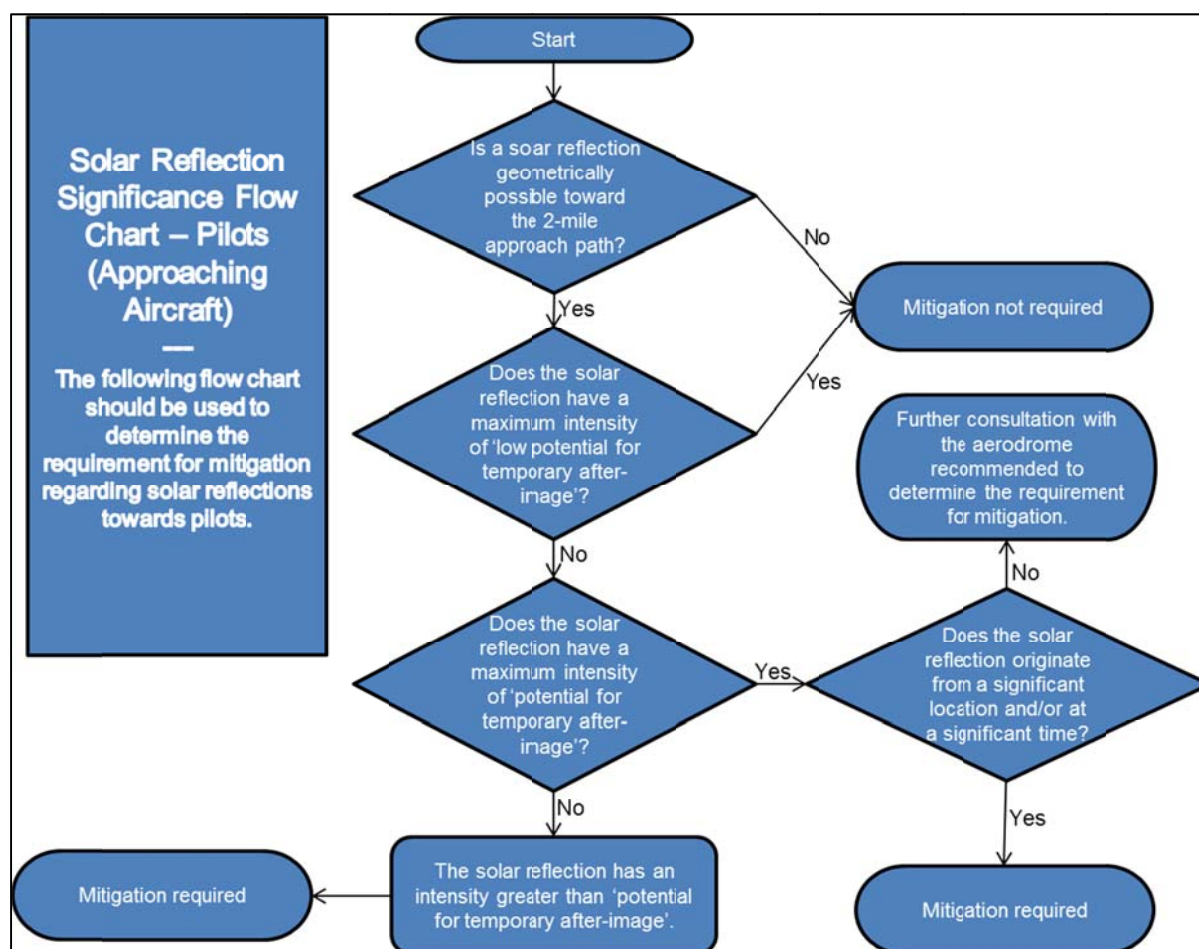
Solar Reflection Significance Flow Chart – Pilots (Approaching Aircraft)

—

The following flow chart should be used to determine the requirement for mitigation regarding solar reflections towards pilots.

Start

Is a soar reflection geometrically possible toward the 2-mile approach path?

No

Mitigation not required

Yes

Does the solar reflection have a maximum intensity of 'low potential for temporary after-image'?

Yes

No

Further consultation with the aerodrome recommended to determine the requirement for mitigation.

No

Does the solar reflection have a maximum intensity of 'potential for temporary after-image'?

Yes

Does the solar reflection originate from a significant location and/or at a significant time?

No

Yes

Mitigation required

The solar reflection has an intensity greater than 'potential for temporary after-image'.

Mitigation required